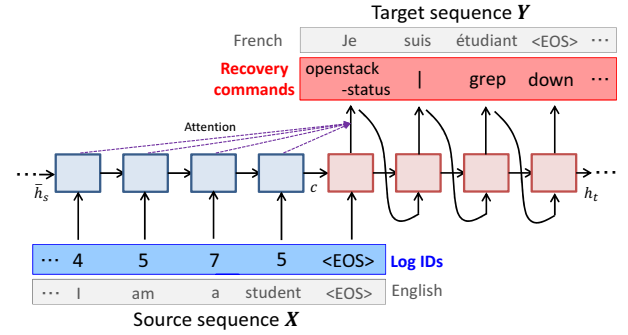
Target sequence $\boldsymbol{Y}$

French | Je | suis | étudiant | <EOS> | ⋯

Recovery commands | openstack -status | | | grep | down | ⋯

Attention

$\bar{h}_s$ ⋯ $c$ ⋯ $h_t$

⋯ 4 5 7 5 <EOS> Log IDs

⋯ I am a student <EOS> English

Source sequence $\boldsymbol{X}$